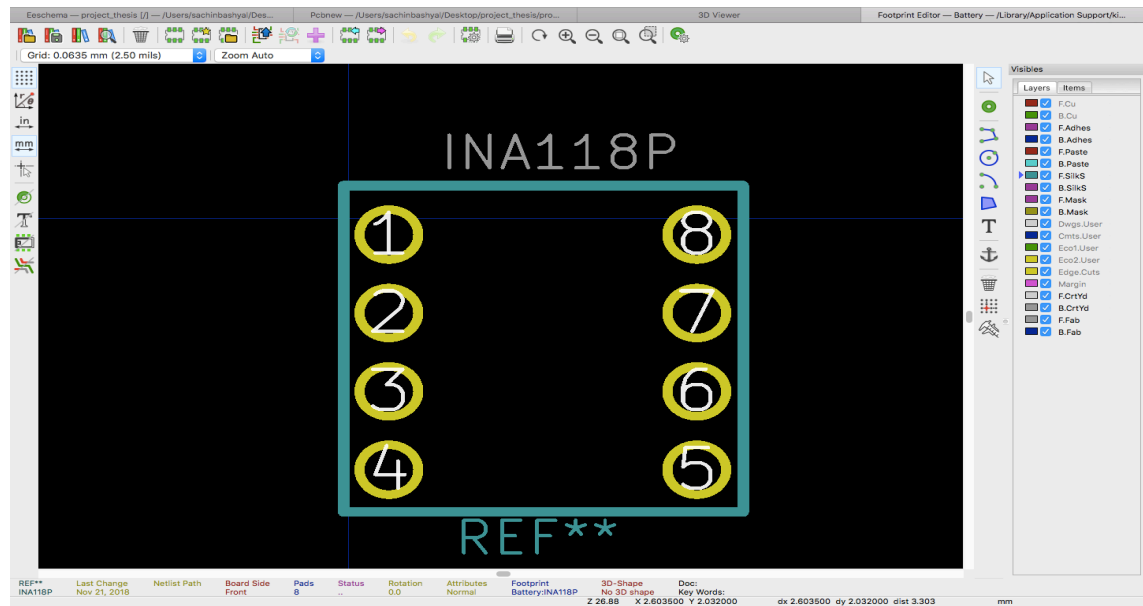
Eeschema — project_thesis [/] — /Users/sachinbashyal/Des... Pcbnew — /Users/sachinbashyal/Desktop/project_thesis/pro... 3D Viewer Footprint Editor — Battery — /Library/Application Support/ki...

Grid: 0.0635 mm (2.50 mils)
Zoom Auto

in
mm

INA118P

1
2
3
4
8
7
6
5

REF**

Visibles
Layers Items
F.Cu
B.Cu
F.Adhes
B.Adhes
F.Paste
B.Paste
F.SilkS
B.SilkS
F.Mask
B.Mask
Dwgs.User
Cmts.User
Eco1.User
Eco2.User
Edge.Cuts
Margin
F.CrtYd
B.CrtYd
F.Fab
B.Fab

| REF** | Last Change | Netlist Path | Board Side | Pads | Status | Rotation | Attributes | Footprint | 3D-Shape | Doc: |
|---|---|---|---|---|---|---|---|---|---|---|
| INA118P | Nov 21, 2018 | | Front | 8 | .. | 0.0 | Normal | Battery:INA118P | No 3D shape | Key Words: |

Z 26.88 X 2.603500 Y 2.032000 dx 2.603500 dy 2.032000 dist 3.303 mm